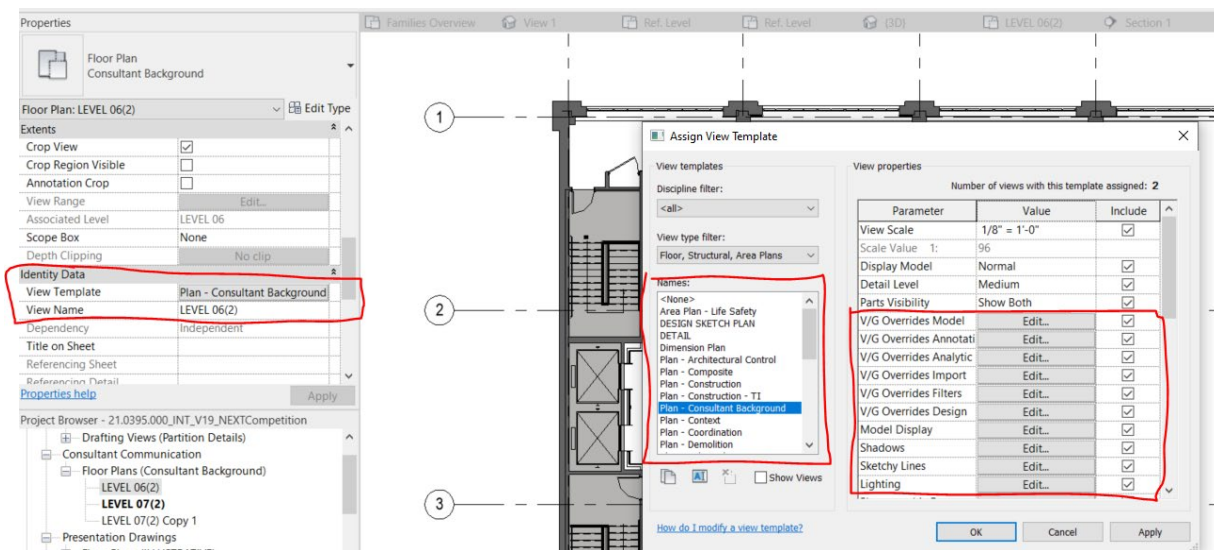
Properties

Floor Plan
Consultant Background

Floor Plan: LEVEL 06(2)
Edit Type

| Extents | |
|---|---|
| Crop View | ☑ |
| Crop Region Visible | ☐ |
| Annotation Crop | ☐ |
| View Range | Edit... |
| Associated Level | LEVEL 06 |
| Scope Box | None |
| Depth Clipping | No clip |
| Identity Data | |
| View Template | Plan - Consultant Background |
| View Name | LEVEL 06(2) |
| Dependency | Independent |
| Title on Sheet | |
| Referencing Sheet | |
| Referencing Detail | |

Properties help
Apply

Project Browser - 21.0395.000_INT_V19_NEXTCompetition
Drafting Views (Partition Details)
Consultant Communication
Floor Plans (Consultant Background)
LEVEL 06(2)
LEVEL 07(2)
LEVEL 07(2) Copy 1
Presentation Drawings

Families Overview
View 1
Ref. Level
Ref. Level
{3D}
LEVEL 06(2)
Section 1

1
2
3

Assign View Template

View templates
Discipline filter:
<all>
View type filter:
Floor, Structural, Area Plans
Names:
<None>
Area Plan - Life Safety
DESIGN SKETCH PLAN
DETAIL
Dimension Plan
Plan - Architectural Control
Plan - Composite
Plan - Construction
Plan - Construction - TI
Plan - Consultant Background
Plan - Context
Plan - Coordination
Plan - Demolition

Show Views

View properties
Number of views with this template assigned: 2

| Parameter | Value | Include |
|---|---|---|
| View Scale | 1/8" = 1'-0" | ☑ |
| Scale Value 1: | 96 | |
| Display Model | Normal | ☑ |
| Detail Level | Medium | ☑ |
| Parts Visibility | Show Both | ☑ |
| V/G Overrides Model | Edit... | ☑ |
| V/G Overrides Annotati | Edit... | ☑ |
| V/G Overrides Analytic | Edit... | ☑ |
| V/G Overrides Import | Edit... | ☑ |
| V/G Overrides Filters | Edit... | ☑ |
| V/G Overrides Design | Edit... | ☑ |
| Model Display | Edit... | ☑ |
| Shadows | Edit... | ☑ |
| Sketchy Lines | Edit... | ☑ |
| Lighting | Edit... | ☑ |

How do I modify a view template?
OK
Cancel
Apply